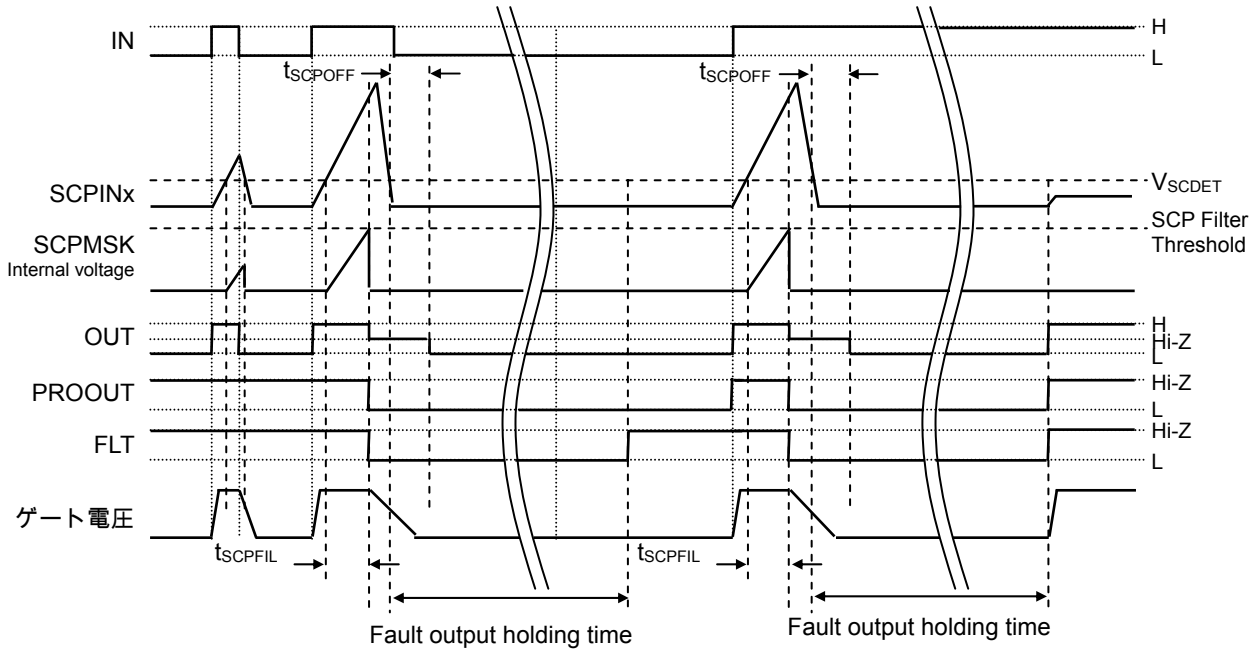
IN
H
L
$t_{SCPOFF}$
$t_{SCPOFF}$
SCPINx
$V_{SCDET}$
SCPMSK
Internal voltage
SCP Filter Threshold
OUT
H
Hi-Z
L
PROOUT
Hi-Z
L
FLT
Hi-Z
L
ゲート電圧
$t_{SCPFIL}$
$t_{SCPFIL}$
Fault output holding time
Fault output holding time